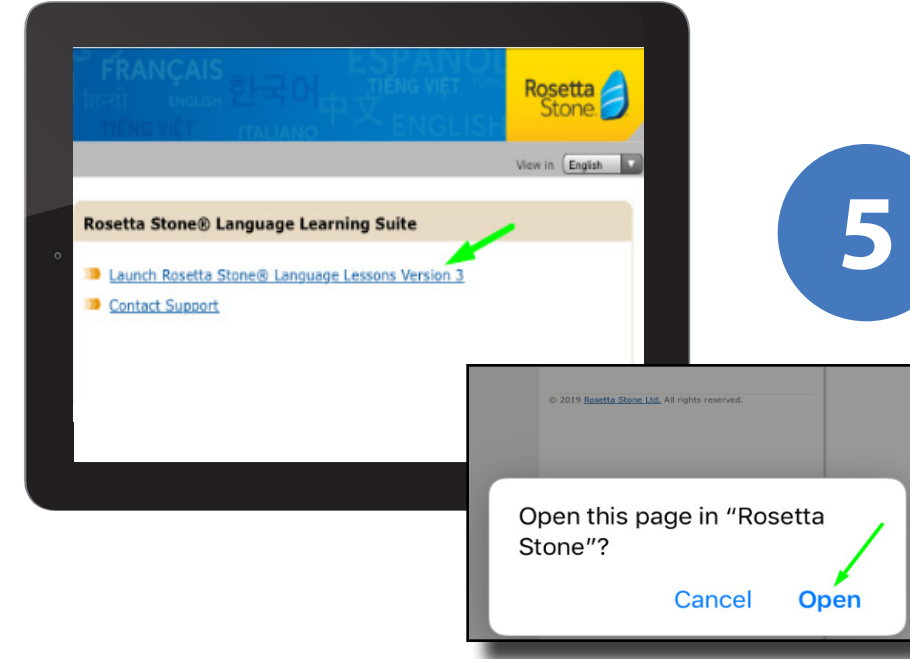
FRANÇAIS
ESPAÑOL
हिन्दी
ENGLISH
한국어
TIẾNG VIỆT
中文
TIẾNG VIỆT
ITALIANO
ENGLISH

Rosetta Stone

View in English

Rosetta Stone® Language Learning Suite

Launch Rosetta Stone® Language Lessons Version 3

Contact Support

5

© 2019 Rosetta Stone Ltd. All rights reserved.

Open this page in "Rosetta Stone"?

Cancel Open